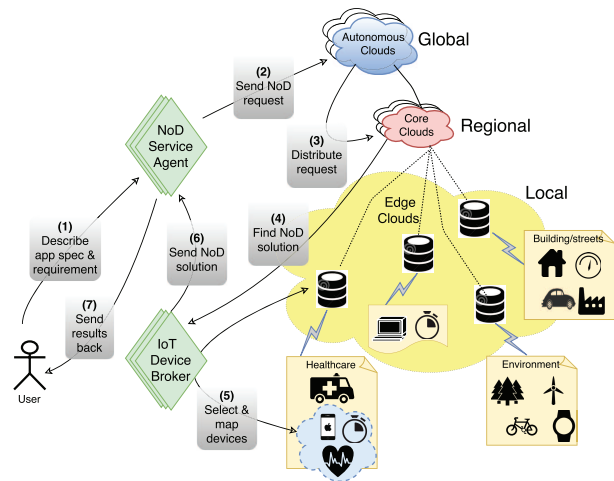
Autonomous Clouds

Global

(2) Send NoD request

NoD Service Agent

Core Clouds

Regional

(3) Distribute request

Local

Edge Clouds

(1) Describe app spec & requirement

(6) Send NoD solution

(4) Find NoD solution

Building/streets

(7) Send results back

IoT Device Broker

User

(5) Select & map devices

Healthcare

Environment